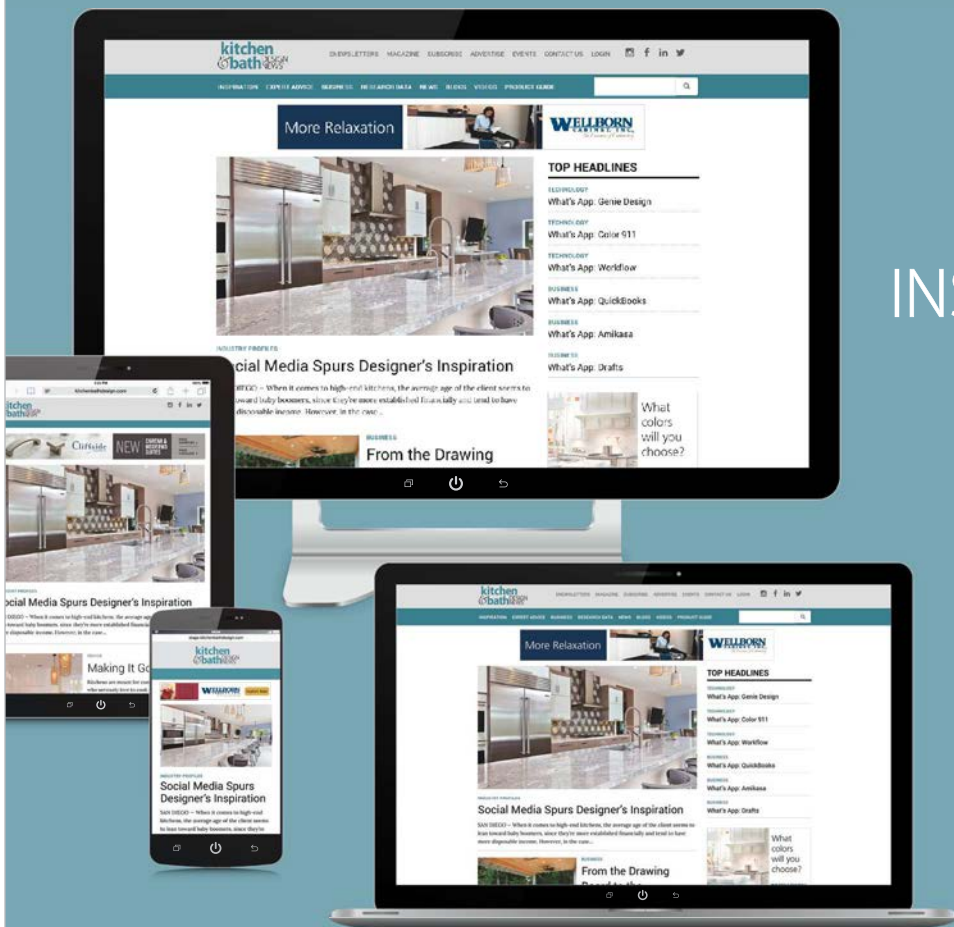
kitchen &bath DESIGN NEWS

ENEWSLETTERS MAGAZINE SUBSCRIBE ADVERTISE EVENTS CONTACT US LOGIN

INSPIRATION EXPERT ADVICE BUSINESS RESEARCH DATA NEWS BLOGS VIDEOS PRODUCT GUIDE

More Relaxation

WELLBORN CABINET, INC.

TOP HEADLINES

TECHNOLOGY
What's App: Genie Design

TECHNOLOGY
What's App: Color 911

TECHNOLOGY
What's App: Workflow

BUSINESS
What's App: QuickBooks

BUSINESS
What's App: Amikasa

BUSINESS
What's App: Drafts

What colors will you choose?

INDUSTRY PROFILES
Social Media Spurs Designer's Inspiration

SAN DIEGO – When it comes to high-end kitchens, the average age of the client seems to lean toward baby boomers, since they're more established financially and tend to have more disposable income. However, in the case...

BUSINESS
From the Drawing

INS

kitchenbathdesign.com

kitchen &bath DESIGN NEWS

Cliffside

NEW

Social Media Spurs Designer's Inspiration

Making It Go

kitchen &bath DESIGN NEWS

WELLBORN

INDUSTRY PROFILES
Social Media Spurs Designer's Inspiration

SAN DIEGO – When it comes to high-end kitchens, the average age of the client seems to lean toward baby boomers, since they're

kitchen &bath DESIGN NEWS

More Relaxation

WELLBORN CABINET, INC.

TOP HEADLINES

TECHNOLOGY
What's App: Genie Design

TECHNOLOGY
What's App: Color 911

TECHNOLOGY
What's App: Workflow

BUSINESS
What's App: QuickBooks

BUSINESS
What's App: Amikasa

BUSINESS
What's App: Drafts

What colors will you choose?

INDUSTRY PROFILES
Social Media Spurs Designer's Inspiration

SAN DIEGO – When it comes to high-end kitchens, the average age of the client seems to lean toward baby boomers, since they're more established financially and tend to have more disposable income. However, in the case...

BUSINESS
From the Drawing